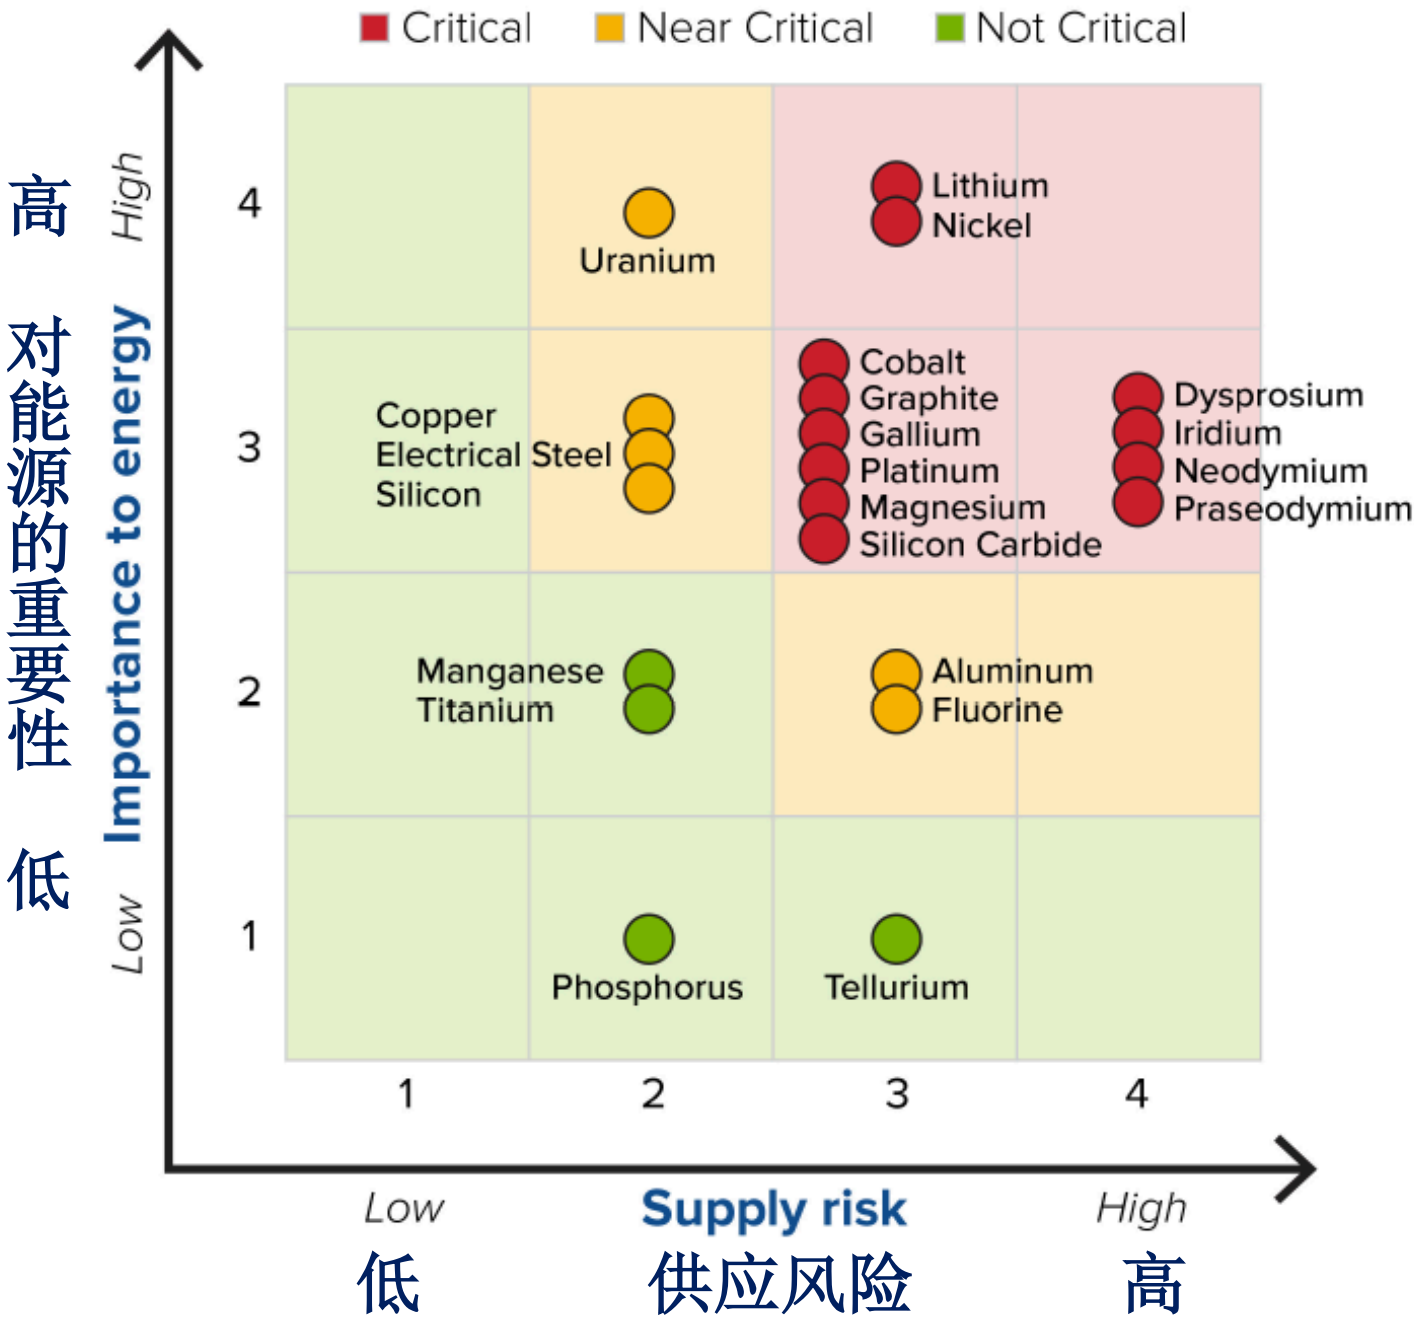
Critical Near Critical Not Critical

高

对能源的重要性

低

High

Importance to energy

Low

4

3

2

1

Uranium

Lithium
Nickel

Copper
Electrical Steel
Silicon

Cobalt
Graphite
Gallium
Platinum
Magnesium
Silicon Carbide

Dysprosium
Iridium
Neodymium
Praseodymium

Manganese
Titanium

Aluminum
Fluorine

Phosphorus

Tellurium

1 2 3 4

Low Supply risk High

低 供应风险 高